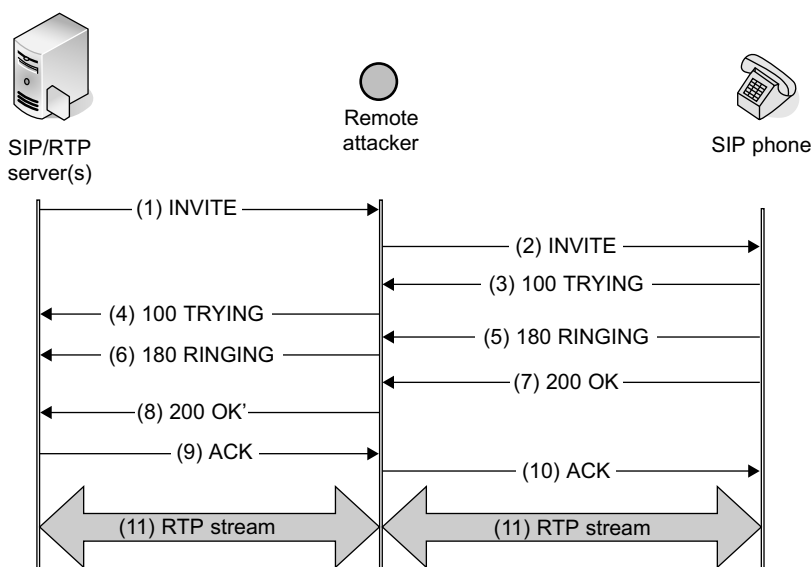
SIP/RTP server(s)

Remote attacker

SIP phone

(1) INVITE

(2) INVITE

(3) 100 TRYING

(4) 100 TRYING

(5) 180 RINGING

(6) 180 RINGING

(7) 200 OK

(8) 200 OK’

(9) ACK

(10) ACK

(11) RTP stream

(11) RTP stream